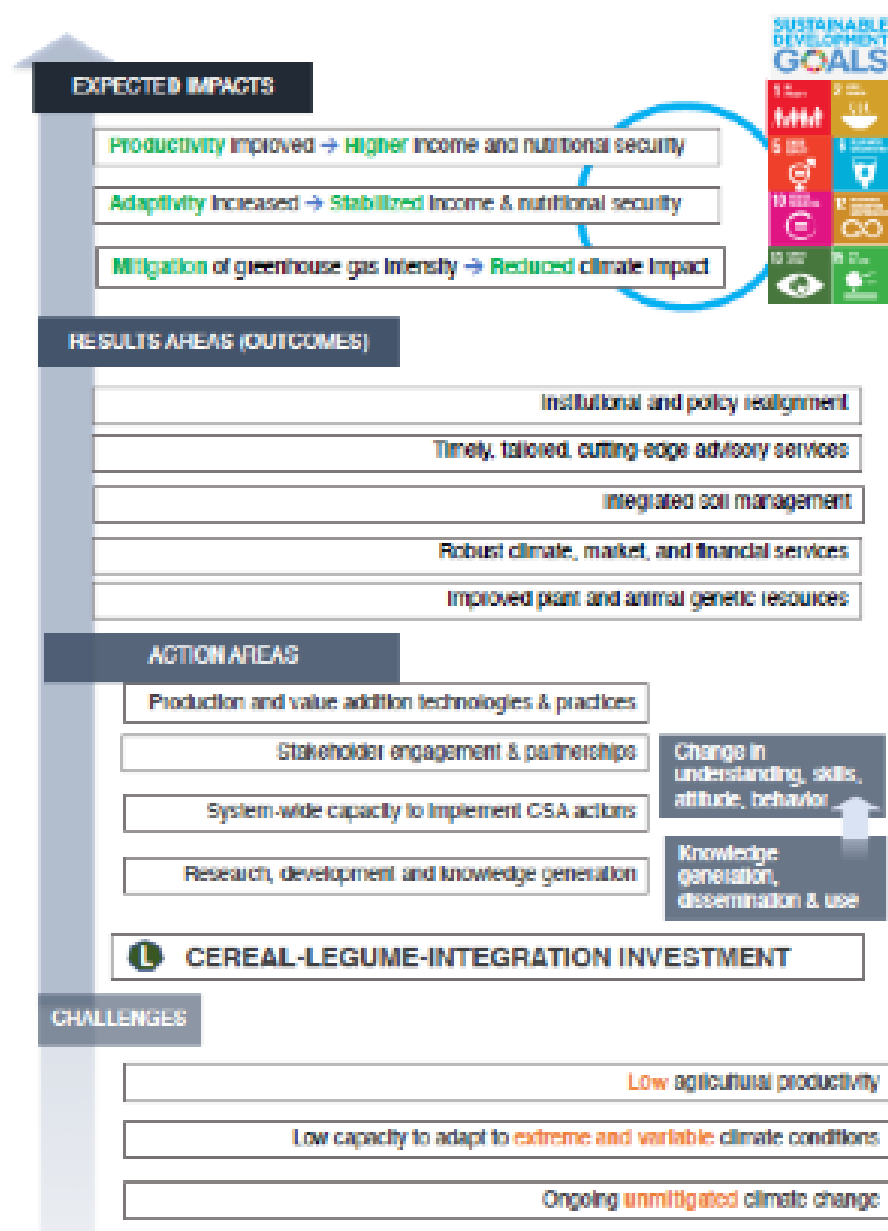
SUSTAINABLE DEVELOPMENT GOALS

EXPECTED IMPACTS

Productivity improved → Higher income and nutritional security

Adaptivity increased → Stabilized income & nutritional security

Mitigation of greenhouse gas intensity → Reduced climate impact

RESULTS AREAS (OUTCOMES)

Institutional and policy realignment

Timely, tailored, cutting-edge advisory services

Integrated soil management

Robust climate, market, and financial services

Improved plant and animal genetic resources

ACTION AREAS

Production and value addition technologies & practices

Stakeholder engagement & partnerships

Change in understanding, skills, attitude, behavior

System-wide capacity to implement CSA actions

Knowledge generation, dissemination & use

Research, development and knowledge generation

L CEREAL-LEGUME-INTEGRATION INVESTMENT

CHALLENGES

Low agricultural productivity

Low capacity to adapt to extreme and variable climate conditions

Ongoing unmitigated climatic change